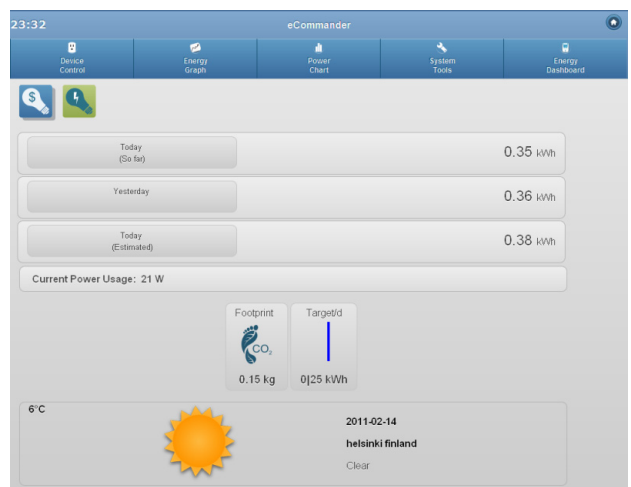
23:32

eCommander

Device Control

Energy Graph

Power Chart

System Tools

Energy Dashboard

Today
(So far)

0.35 kWh

Yesterday

0.36 kWh

Today
(Estimated)

0.38 kWh

Current Power Usage: 21 W

Footprint

$CO_2$

0.15 kg

Target/d

0|25 kWh

6°C

2011-02-14

helsinki finland

Clear